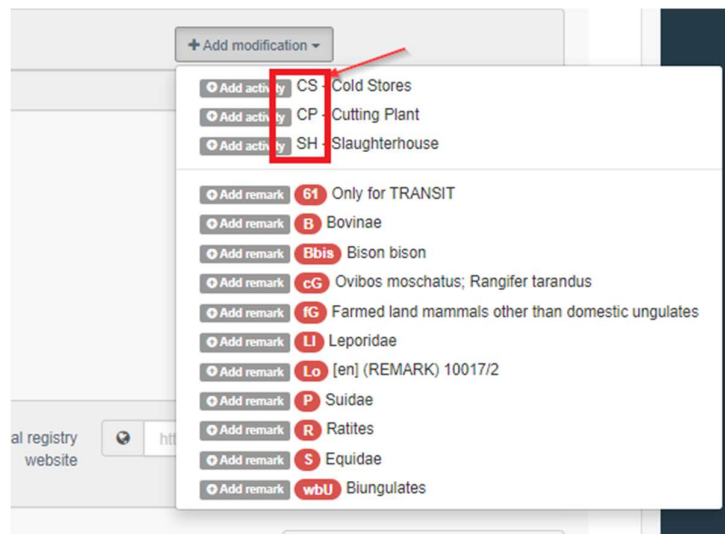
+ Add modification ▾

Add activity CS - Cold Stores
Add activity CP - Cutting Plant
Add activity SH - Slaughterhouse

Add remark 61 Only for TRANSIT
Add remark B Bovinae
Add remark Bbis Bison bison
Add remark cG Ovibos moschatus; Rangifer tarandus
Add remark fG Farmed land mammals other than domestic ungulates
Add remark Ll Leporidae
Add remark Lo [en] (REMARK) 10017/2
Add remark P Suidae
Add remark R Ratites
Add remark S Equidae
Add remark wbU Biungulates

al registry website

htt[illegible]